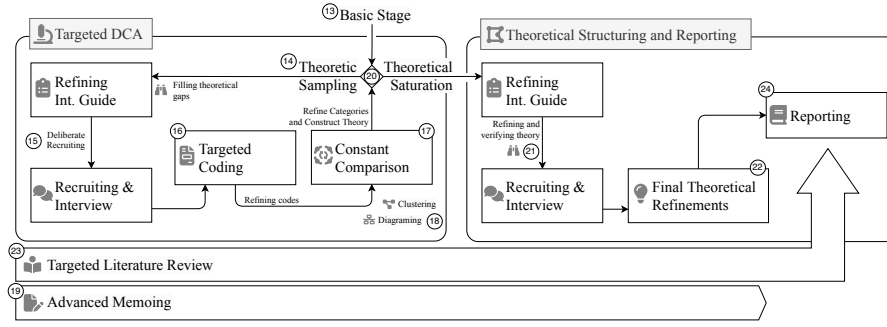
13 Basic Stage

Targeted DCA

14 Theoretic Sampling

20

Theoretical Saturation

Refining Int. Guide

Filling theoretical gaps

15 Deliberate Recruiting

16 Targeted Coding

17 Constant Comparison

Refine Categories and Construct Theory

Recruiting & Interview

Refining codes

Clustering

Diagraming 18

Theoretical Structuring and Reporting

Refining Int. Guide

Refining and verifying theory 21

Recruiting & Interview

22 Final Theoretical Refinements

24 Reporting

23 Targeted Literature Review

19 Advanced Memoing